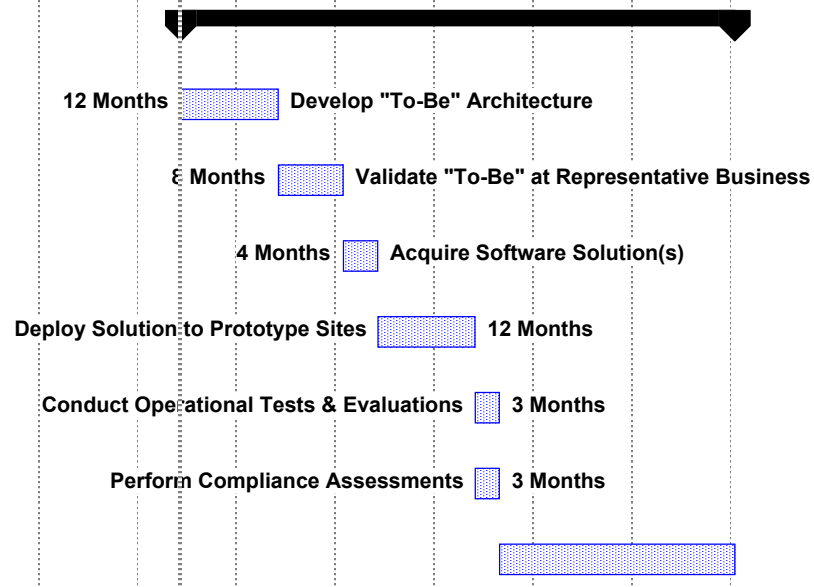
12 Months Develop "To-Be" Architecture

8 Months Validate "To-Be" at Representative Business

4 Months Acquire Software Solution(s)

Deploy Solution to Prototype Sites 12 Months

Conduct Operational Tests & Evaluations 3 Months

Perform Compliance Assessments 3 Months